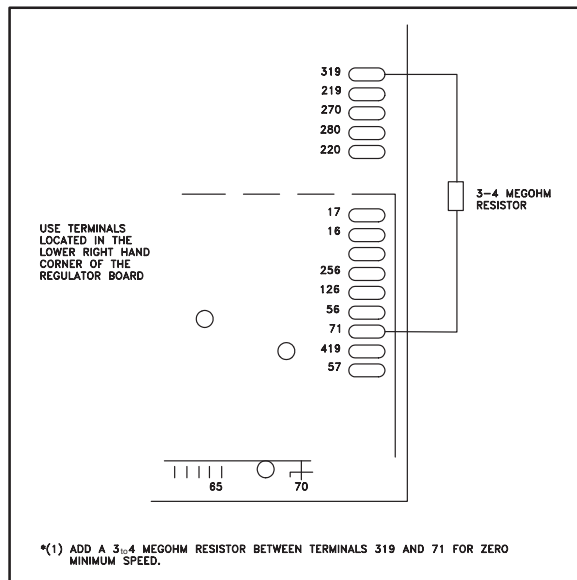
319
219
270
280
220

3–4 MEGOHM RESISTOR

USE TERMINALS LOCATED IN THE LOWER RIGHT HAND CORNER OF THE REGULATOR BOARD

17
16
256
126
56
71
419
57

65
70

*(1) ADD A 3 to 4 MEGOHM RESISTOR BETWEEN TERMINALS 319 AND 71 FOR ZERO MINIMUM SPEED.